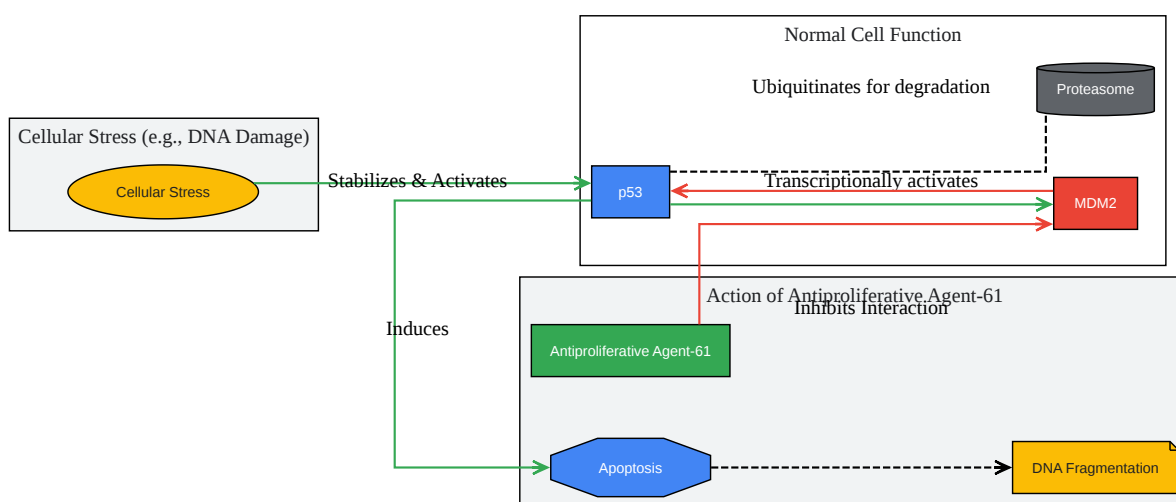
Normal Cell Function

Ubiquitinates for degradation

Proteasome

Cellular Stress (e.g., DNA Damage)

Cellular Stress

Stabilizes & Activates

p53

Transcriptionally activates

MDM2

Action of Antiproliferative Agent-61

Inhibits Interaction

Induces

Antiproliferative Agent-61

Apoptosis

DNA Fragmentation